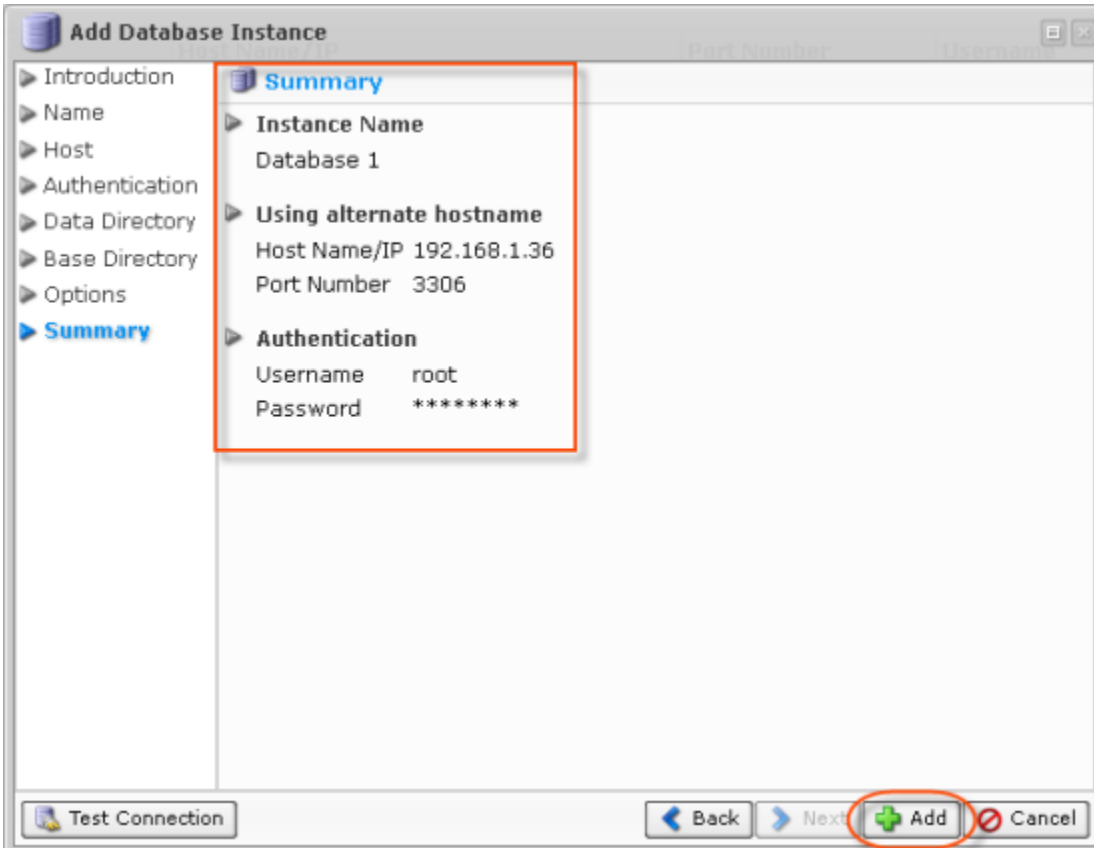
Add Database Instance

Host Name/IP Port Number Username

Introduction
Name
Host
Authentication
Data Directory
Base Directory
Options
Summary

Summary

Instance Name
Database 1

Using alternate hostname
Host Name/IP 192.168.1.36
Port Number 3306

Authentication
Username root
Password ********

Test Connection

Back Next Add Cancel